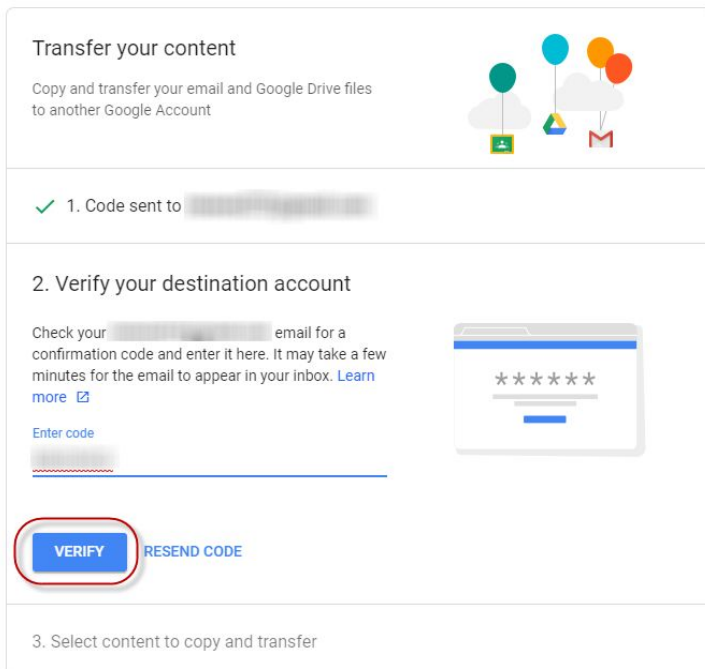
Transfer your content

Copy and transfer your email and Google Drive files to another Google Account

✓ 1. Code sent to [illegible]

2. Verify your destination account

Check your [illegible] email for a confirmation code and enter it here. It may take a few minutes for the email to appear in your inbox. Learn more

******

Enter code
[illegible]

VERIFY RESEND CODE

3. Select content to copy and transfer